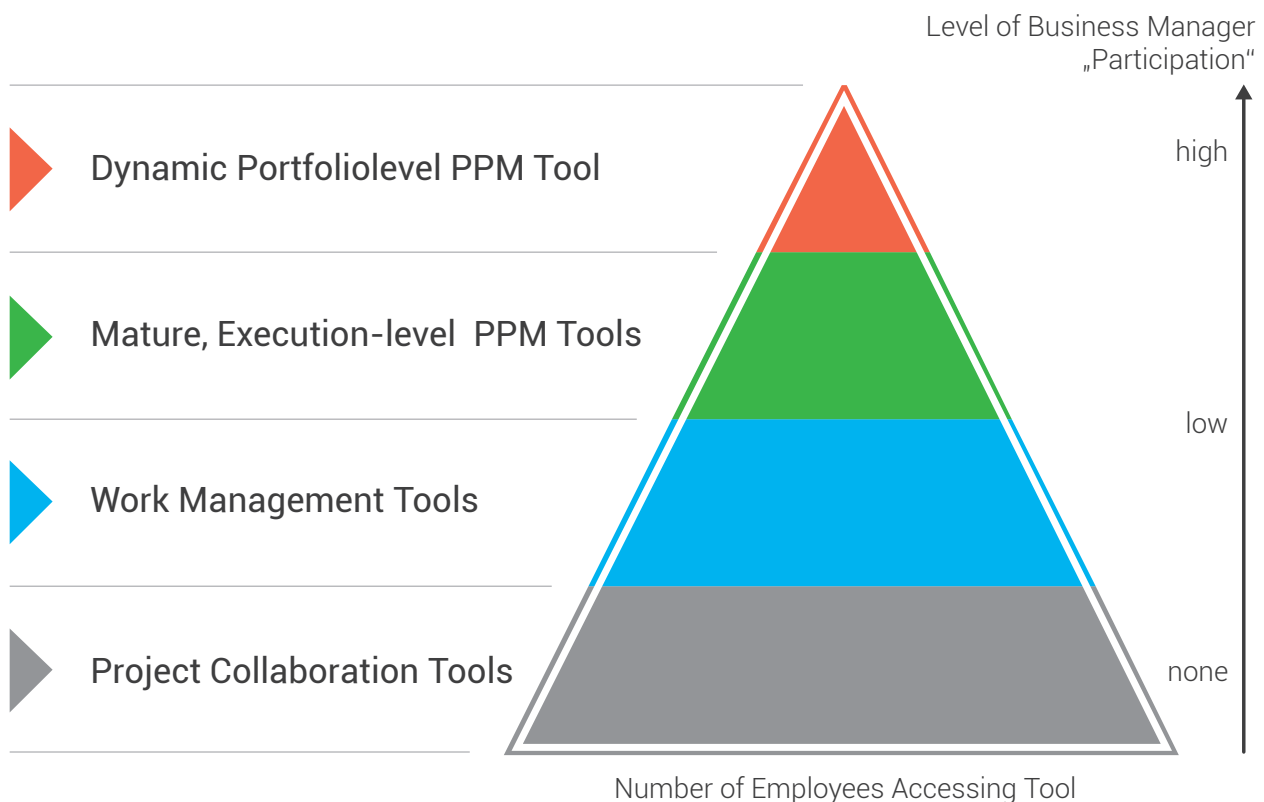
Level of Business Manager „Participation“

high

Dynamic Portfoliolevel PPM Tool

Mature, Execution-level PPM Tools

low

Work Management Tools

Project Collaboration Tools

none

Number of Employees Accessing Tool